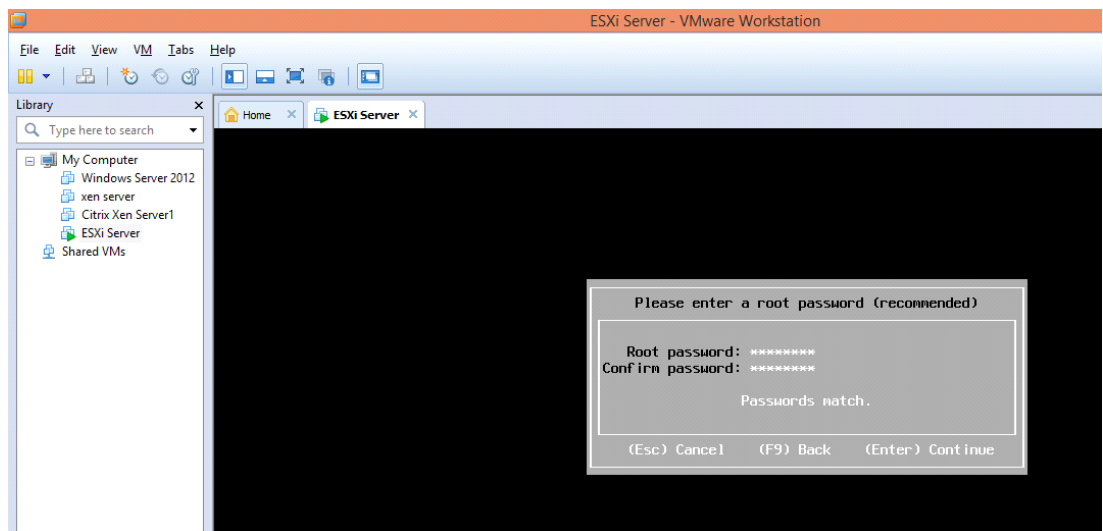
ESXi Server - VMware Workstation

File Edit View VM Tabs Help

Library ×

Type here to search

My Computer
Windows Server 2012
xen server
Citrix Xen Server1
ESXi Server
Shared VMs

Home × ESXi Server ×

Please enter a root password (recommended)

Root password: ********
Confirm password: ********

Passwords match.

(Esc) Cancel (F9) Back (Enter) Continue